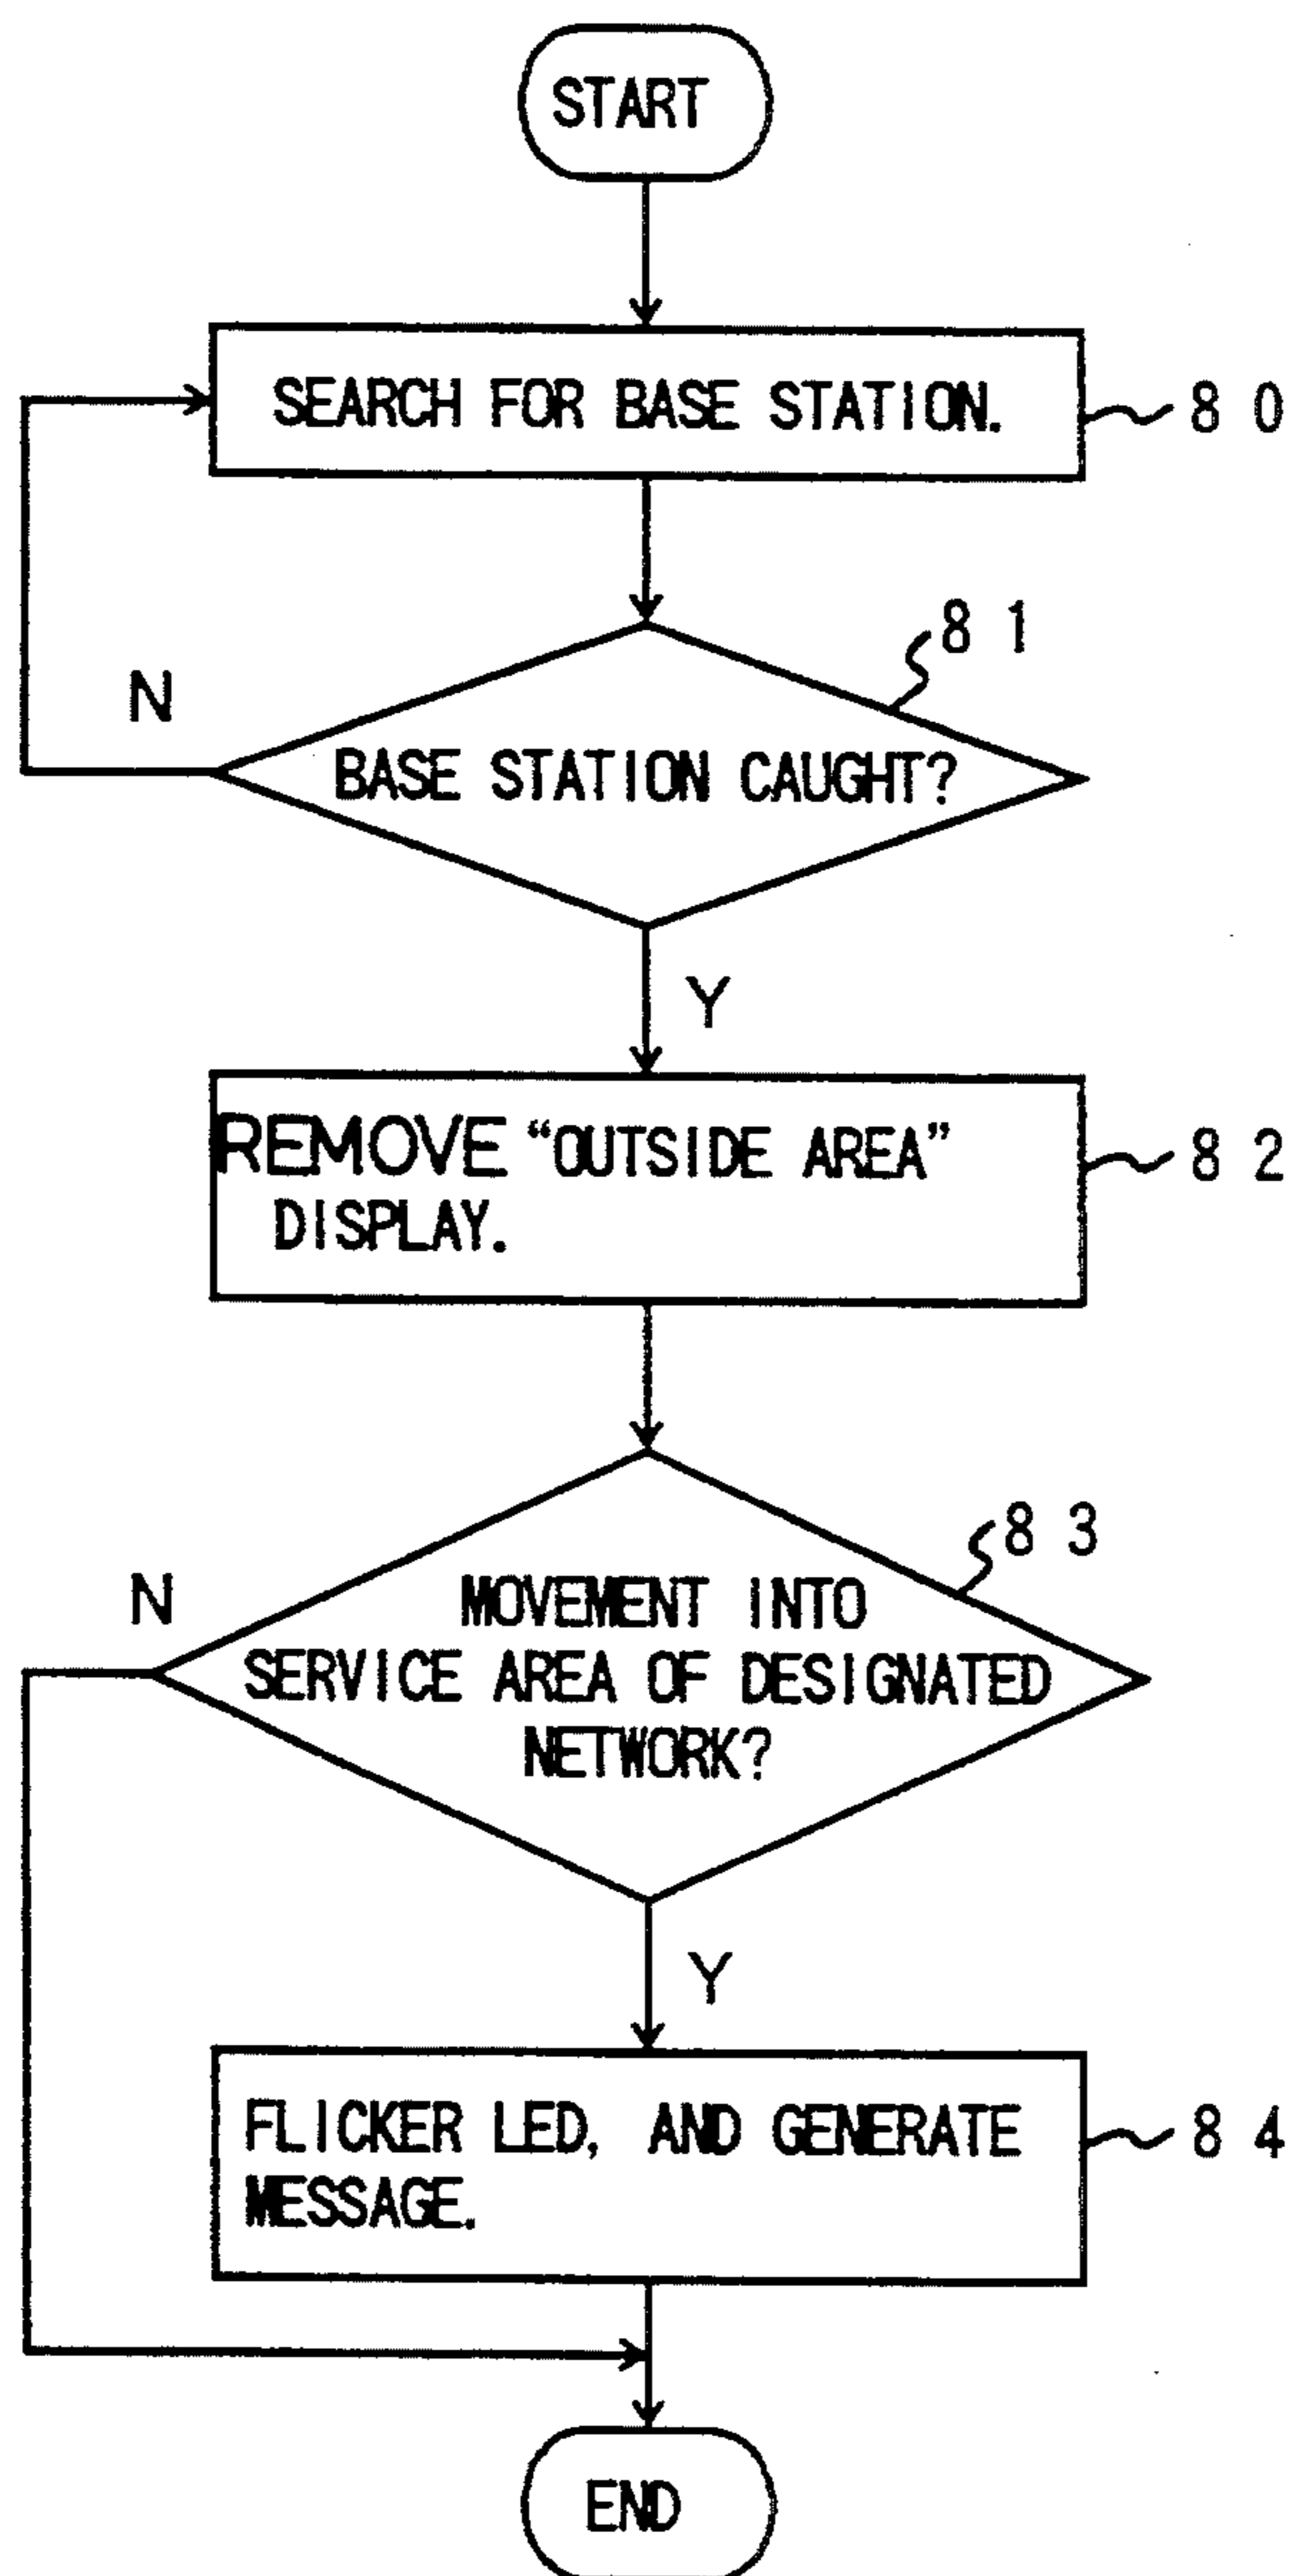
START

SEARCH FOR BASE STATION.

8 0

8 1

N

BASE STATION CAUGHT?

Y

REMOVE "OUTSIDE AREA" DISPLAY.

8 2

8 3

N

MOVEMENT INTO SERVICE AREA OF DESIGNATED NETWORK?

Y

FLICKER LED, AND GENERATE MESSAGE.

8 4

END